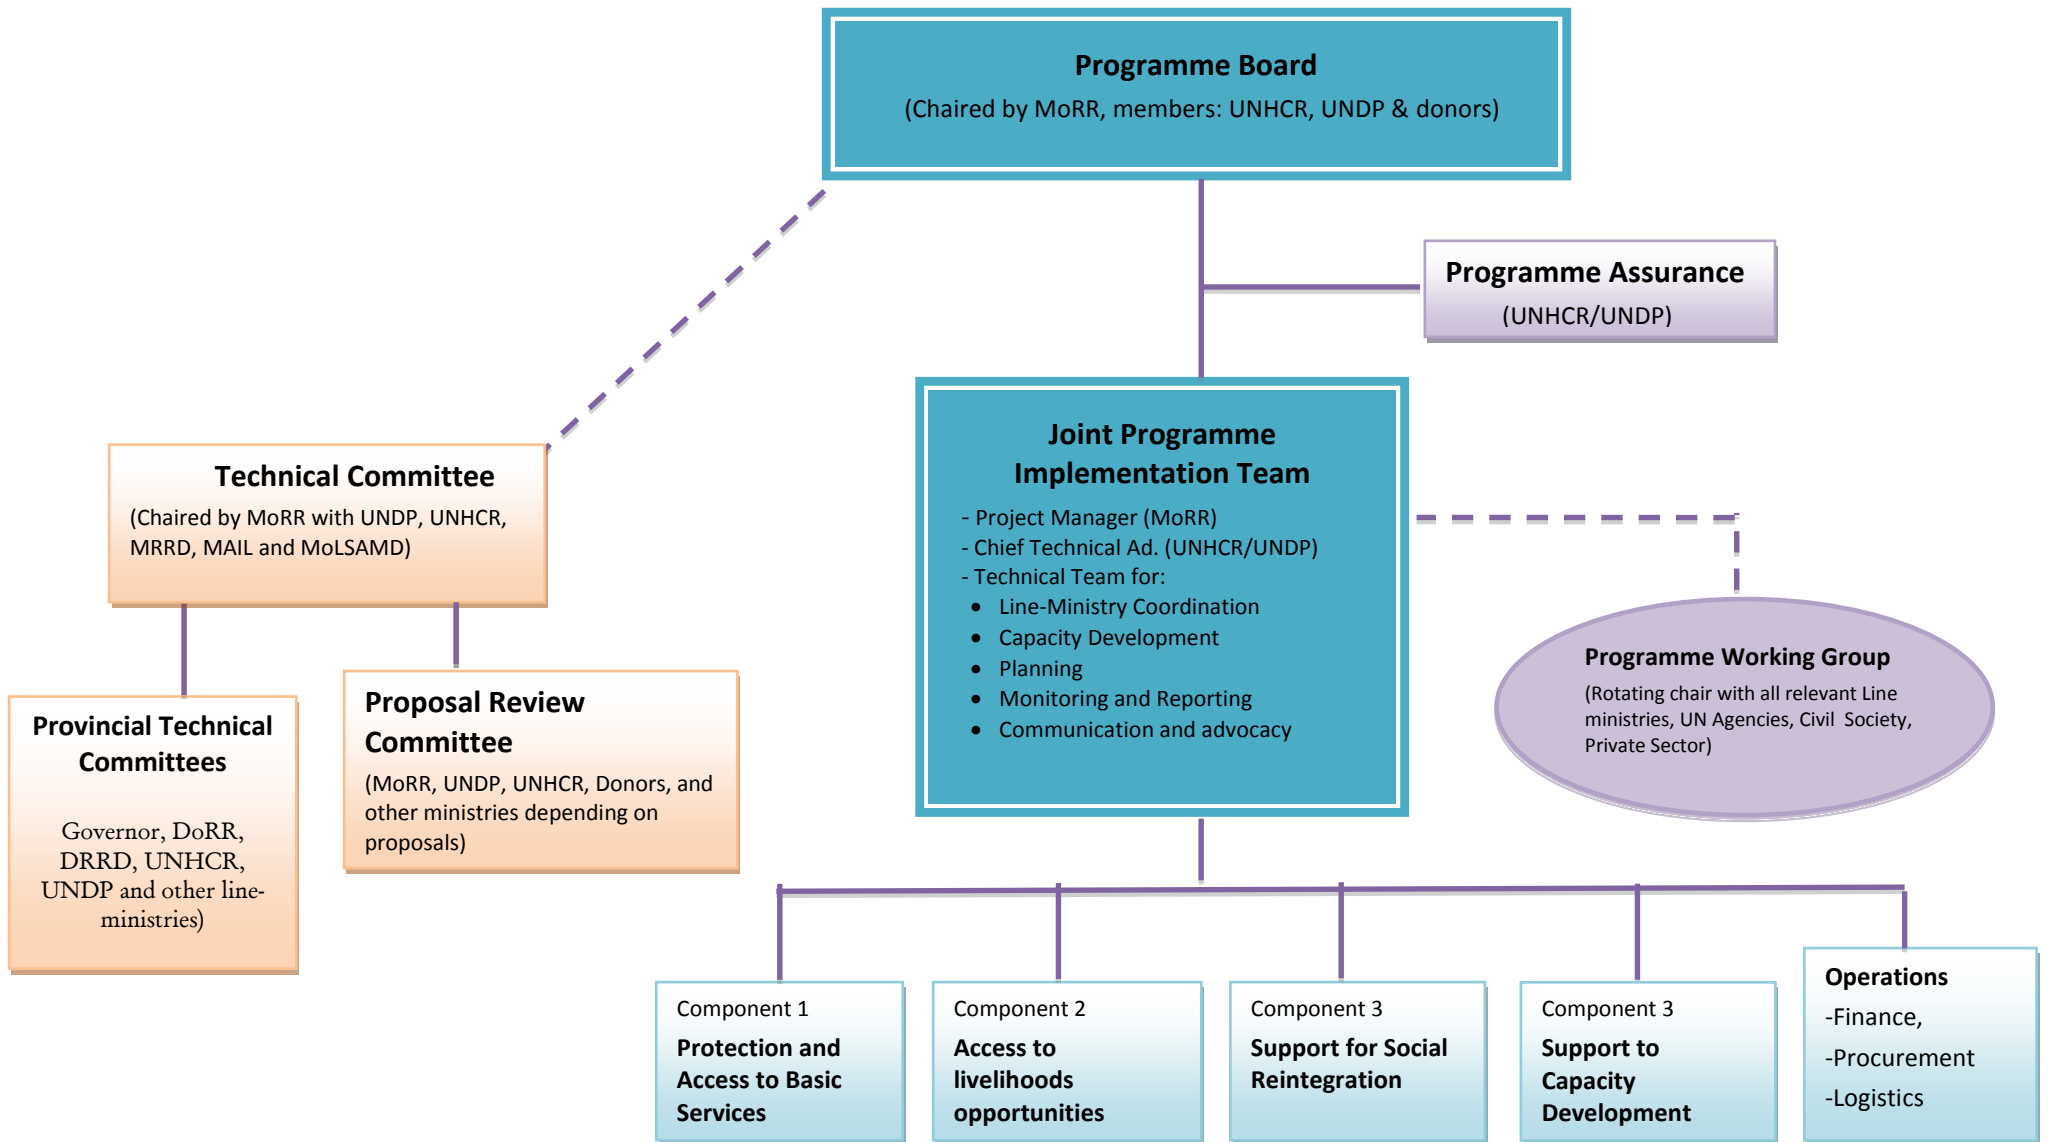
Programme Board
(Chaired by MoRR, members: UNHCR, UNDP & donors)

Programme Assurance
(UNHCR/UNDP)

Technical Committee
(Chaired by MoRR with UNDP, UNHCR, MRRD, MAIL and MoLSAMD)

Joint Programme Implementation Team
- Project Manager (MoRR)
- Chief Technical Ad. (UNHCR/UNDP)
- Technical Team for:
• Line-Ministry Coordination
• Capacity Development
• Planning
• Monitoring and Reporting
• Communication and advocacy

Programme Working Group
(Rotating chair with all relevant Line ministries, UN Agencies, Civil Society, Private Sector)

Provincial Technical Committees
Governor, DoRR, DRRD, UNHCR, UNDP and other line-ministries)

Proposal Review Committee
(MoRR, UNDP, UNHCR, Donors, and other ministries depending on proposals)

Component 1
Protection and Access to Basic Services

Component 2
Access to livelihoods opportunities

Component 3
Support for Social Reintegration

Component 3
Support to Capacity Development

Operations
-Finance,
-Procurement
-Logistics